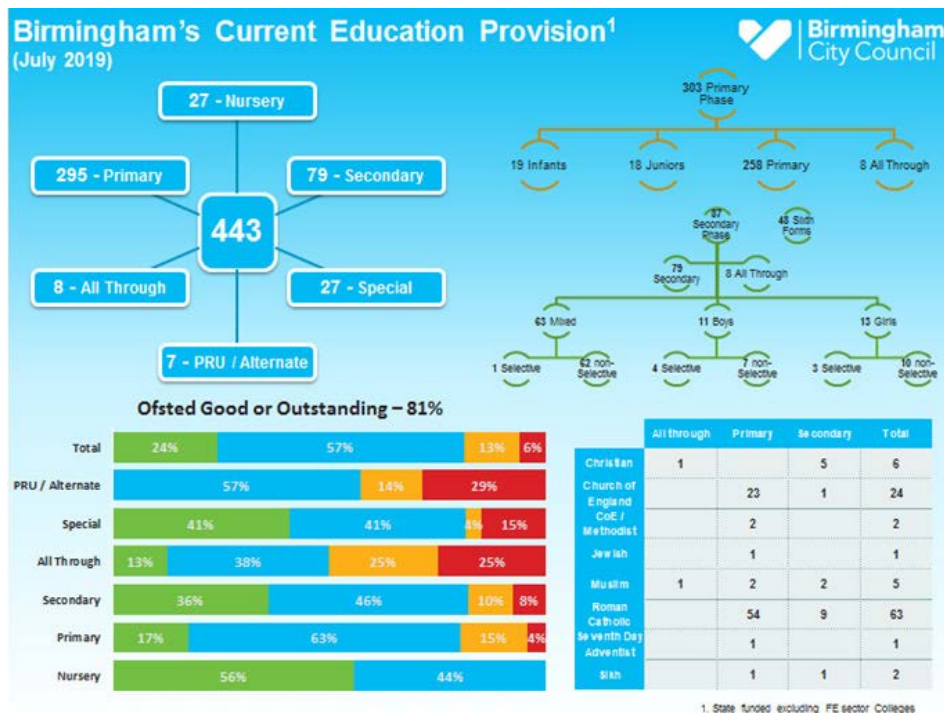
Birmingham's Current Education Provision$^1$
(July 2019)

Birmingham City Council

27 - Nursery
295 - Primary
79 - Secondary
443
8 - All Through
27 - Special
7 - PRU / Alternate

303 Primary Phase
19 Infants
18 Juniors
258 Primary
8 All Through

87 Secondary Phase
48 Sixth Forms
79 Secondary
8 All Through
63 Mixed
11 Boys
13 Girls
1 Selective
62 non-Selective
4 Selective
7 non-Selective
3 Selective
10 non-Selective

Ofsted Good or Outstanding – 81%

Total 24% 57% 13% 6%
PRU / Alternate 57% 14% 29%
Special 41% 41% 4% 15%
All Through 13% 38% 25% 25%
Secondary 36% 46% 10% 8%
Primary 17% 63% 15% 4%
Nursery 56% 44%

| | All through | Primary | Secondary | Total |
|---|---|---|---|---|
| Christian | 1 | | 5 | 6 |
| Church of England | | 23 | 1 | 24 |
| CoE / Methodist | | 2 | | 2 |
| Jewish | | 1 | | 1 |
| Muslim | 1 | 2 | 2 | 5 |
| Roman Catholic | | 54 | 9 | 63 |
| Seventh Day Adventist | | 1 | | 1 |
| Sikh | | 1 | 1 | 2 |

1. State funded excluding FE sector Colleges